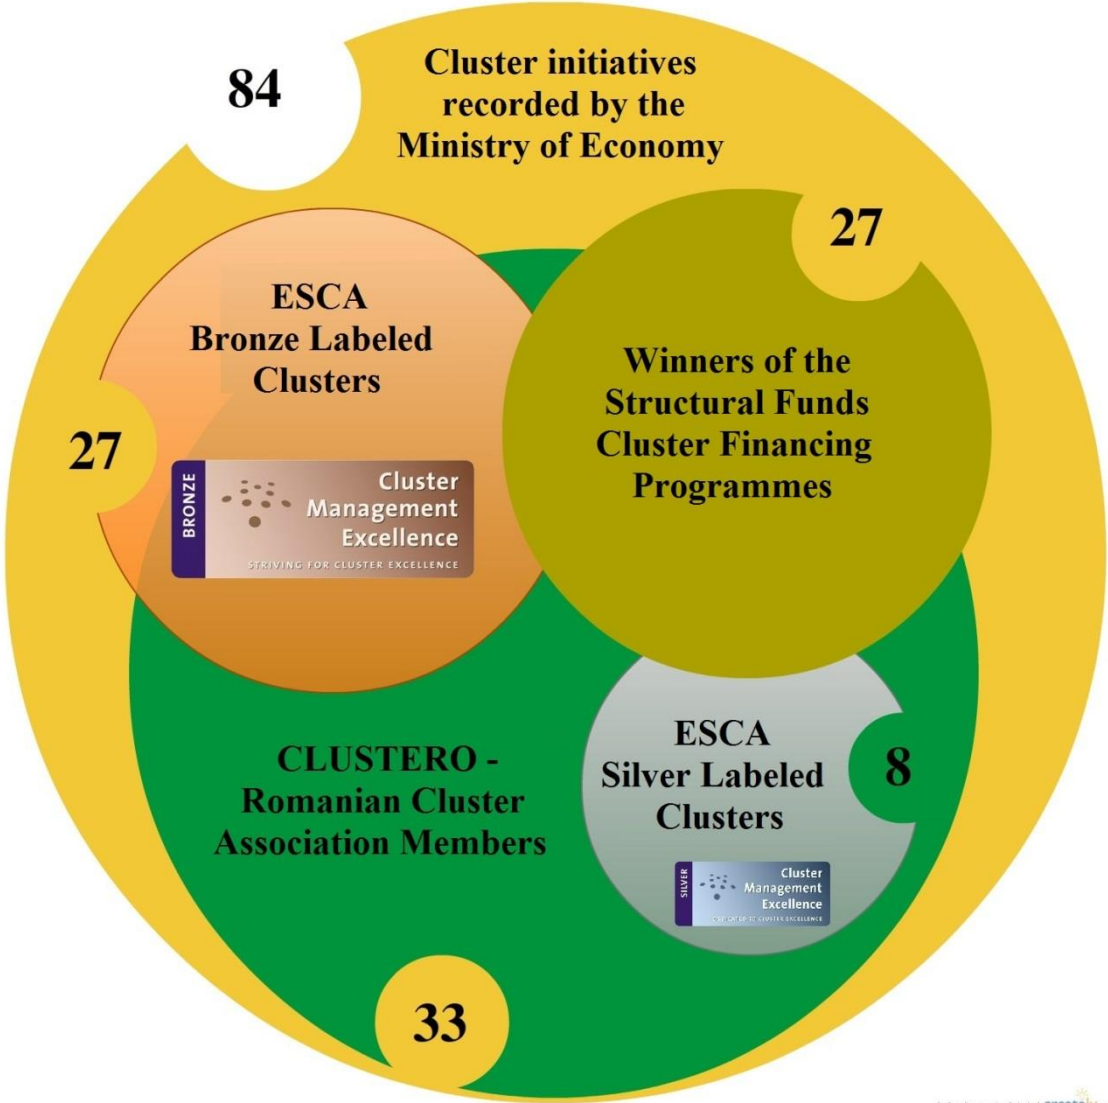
84

Cluster initiatives recorded by the Ministry of Economy

27

ESCA Bronze Labeled Clusters

27

BRONZE Cluster Management Excellence STRIVING FOR CLUSTER EXCELLENCE

Winners of the Structural Funds Cluster Financing Programmes

ESCA Silver Labeled Clusters

8

SILVER Cluster Management Excellence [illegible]

CLUSTERO - Romanian Cluster Association Members

33